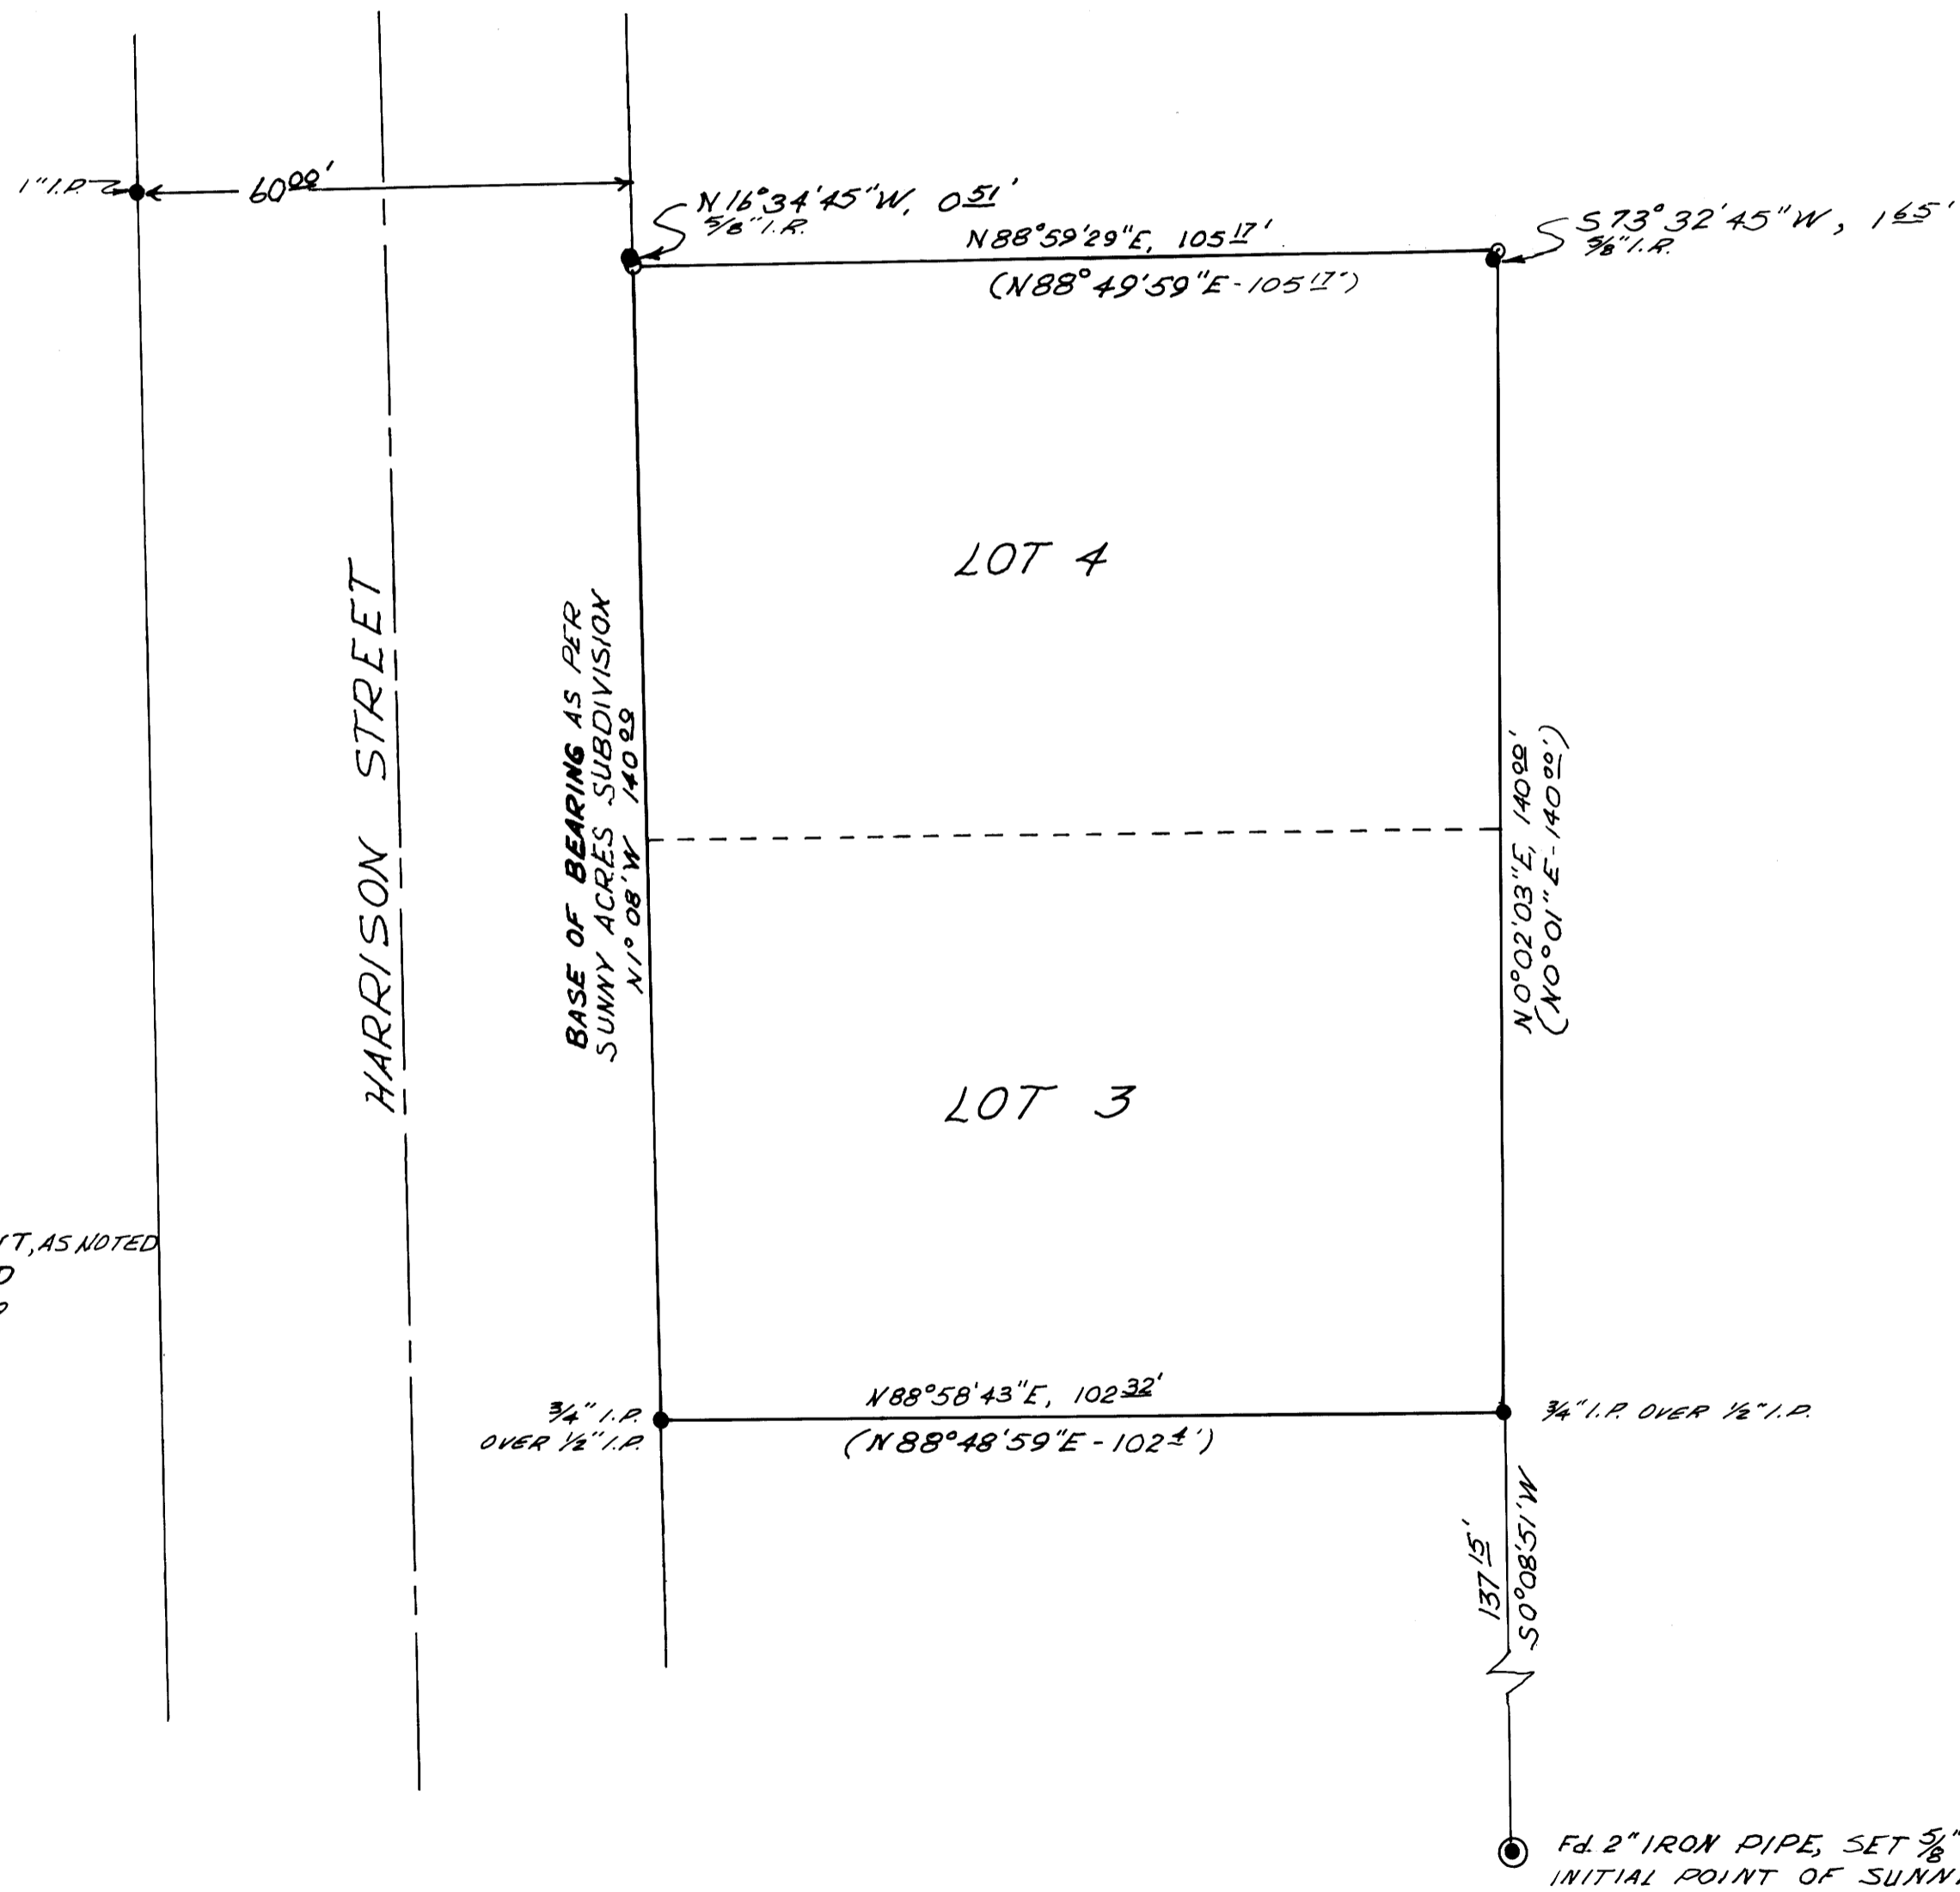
1" I.P.

$60^{\underline{00}}$'

N16°34'45"W, $0^{\underline{51}}$'
5/8" I.R.

N88°59'29"E, $105^{\underline{17}}$'

(N88°49'59"E - $105^{\underline{17}}$')

S73°32'45"W, $1^{\underline{65}}$'
5/8" I.R.

LOT 4

HARRISON STREET

BASE OF BEARING AS PER SUNNY ACRES SUBDIVISION N1°08'W $140^{\underline{00}}$

N0°02'03"E, $140^{\underline{00}}$'
(N0°01"E - $140^{\underline{00}}$')

LOT 3

T, AS NOTED
D
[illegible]

N88°58'43"E, $102^{\underline{32}}$'

3/4" I.P. OVER 1/2" I.P.

(N88°48'59"E - $102^{\underline{4}}$')

3/4" I.P. OVER 1/2" I.P.

$137^{\underline{15}}$'
S0°08'51'W

Fd. 2" IRON PIPE, SET 5/8" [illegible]
INITIAL POINT OF SUNN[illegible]